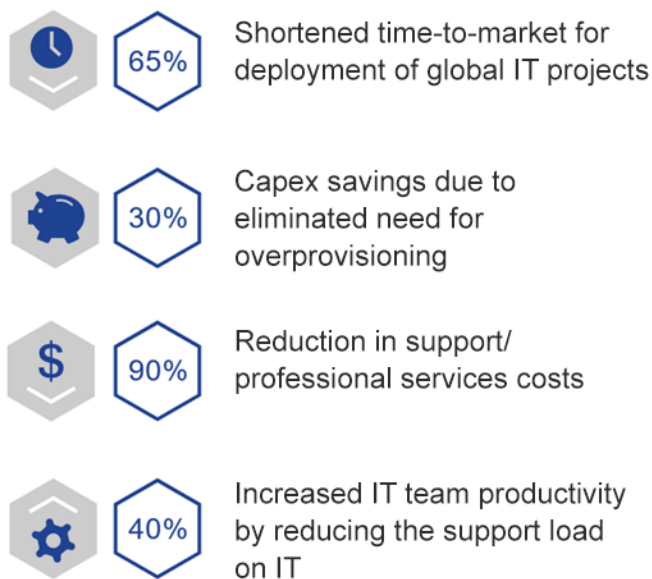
65%

Shortened time-to-market for deployment of global IT projects

30%

Capex savings due to eliminated need for overprovisioning

$

90%

Reduction in support/ professional services costs

40%

Increased IT team productivity by reducing the support load on IT